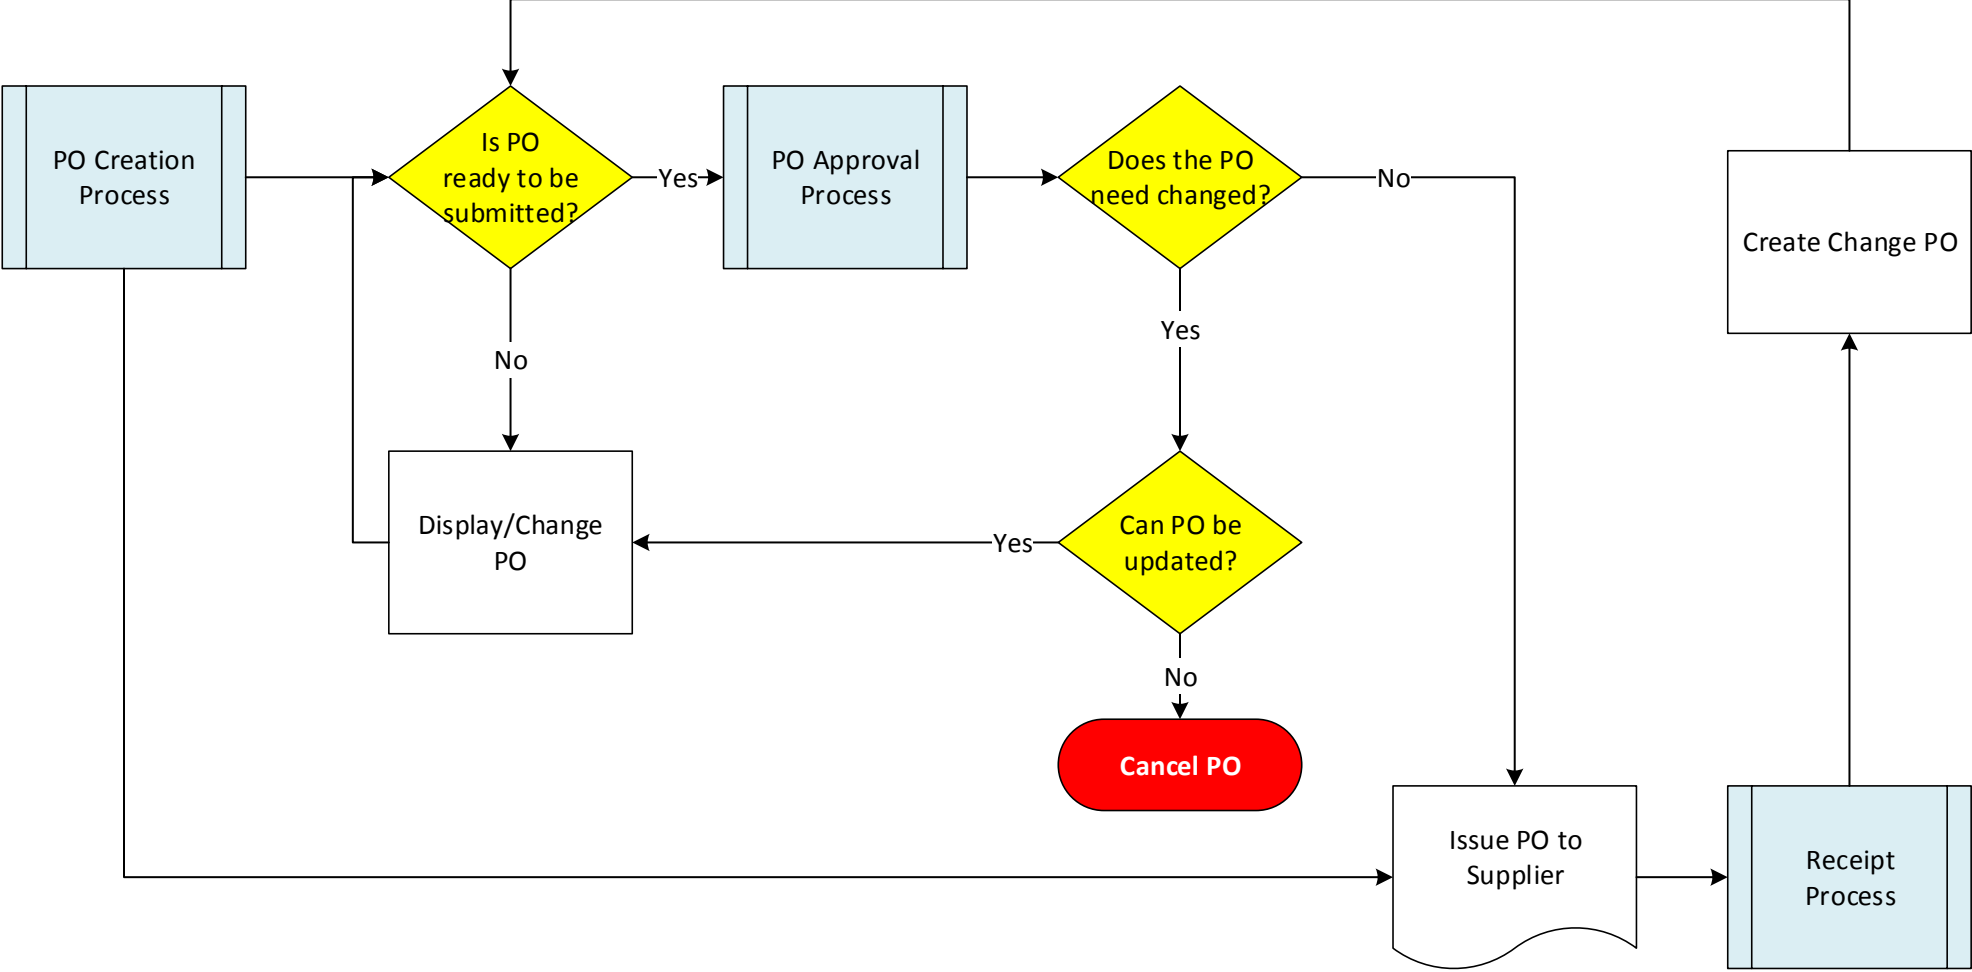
PO Creation Process

Is PO ready to be submitted?

Yes

PO Approval Process

Does the PO need changed?

No

Create Change PO

No

Yes

Display/Change PO

Yes

Can PO be updated?

No

Cancel PO

Issue PO to Supplier

Receipt Process